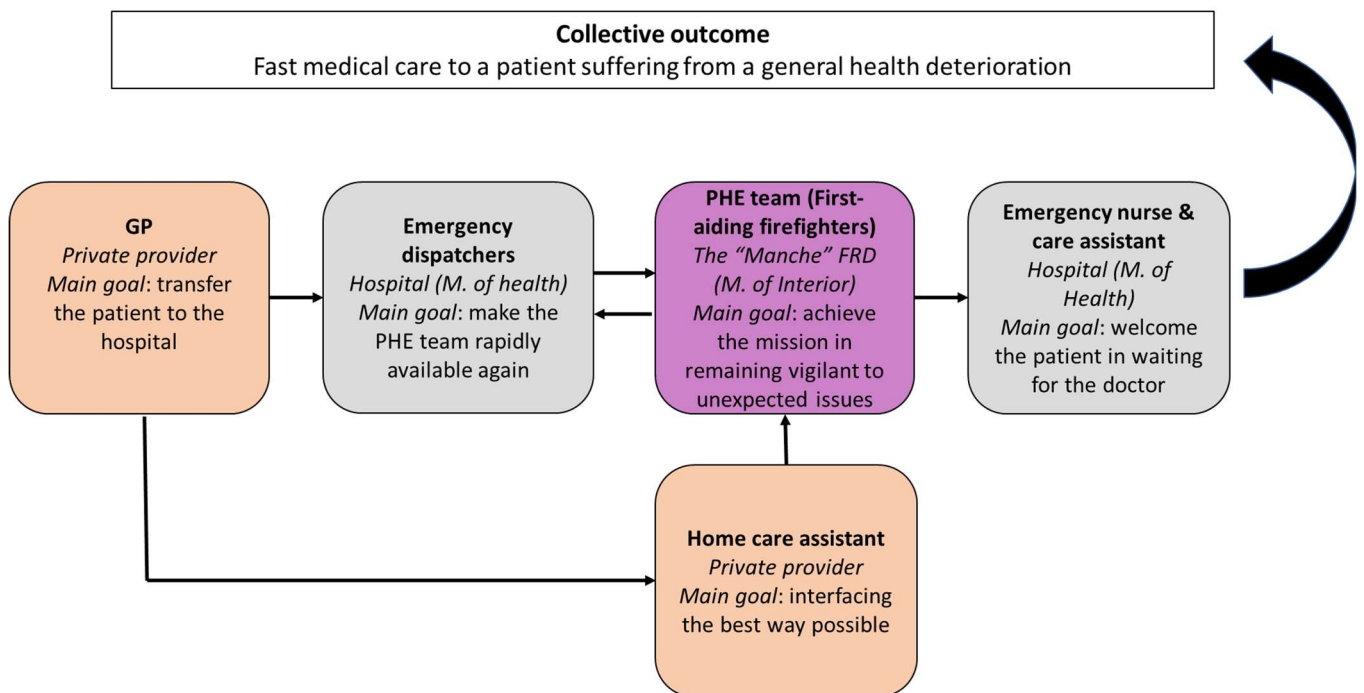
**Collective outcome**
Fast medical care to a patient suffering from a general health deterioration

**GP**
*Private provider*
*Main goal*: transfer the patient to the hospital

**Emergency dispatchers**
*Hospital (M. of health)*
*Main goal*: make the PHE team rapidly available again

**PHE team (First-aiding firefighters)**
*The "Manche" FRD (M. of Interior)*
*Main goal*: achieve the mission in remaining vigilant to unexpected issues

**Emergency nurse & care assistant**
*Hospital (M. of Health)*
*Main goal*: welcome the patient in waiting for the doctor

**Home care assistant**
*Private provider*
*Main goal*: interfacing the best way possible